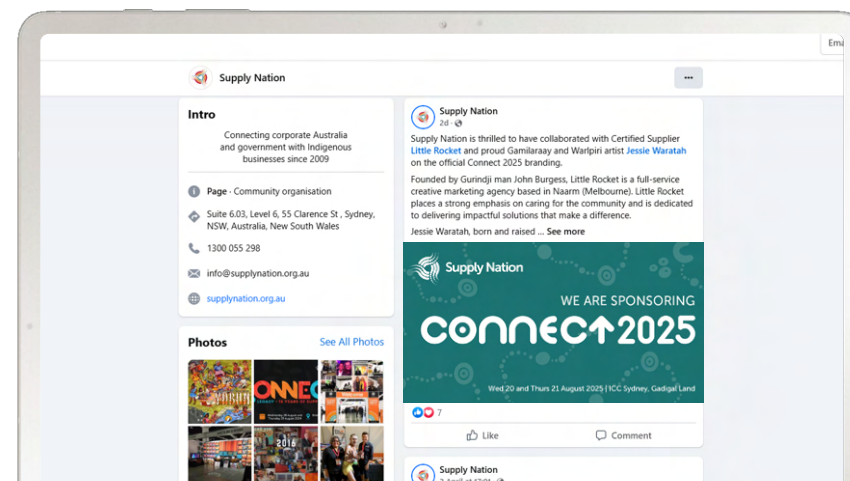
Ema

Supply Nation

Intro

Connecting corporate Australia and government with Indigenous businesses since 2009

Page · Community organisation

Suite 6.03, Level 6, 55 Clarence St , Sydney, NSW, Australia, New South Wales

1300 055 298

info@supplynation.org.au

supplynation.org.au

Photos

See All Photos

Supply Nation
2d ·

Supply Nation is thrilled to have collaborated with Certified Supplier Little Rocket and proud Gamilaraay and Warlpiri artist Jessie Waratah on the official Connect 2025 branding.

Founded by Gurindji man John Burgess, Little Rocket is a full-service creative marketing agency based in Naarm (Melbourne). Little Rocket places a strong emphasis on caring for the community and is dedicated to delivering impactful solutions that make a difference.

Jessie Waratah, born and raised ... See more

Supply Nation

WE ARE SPONSORING

CONNECT 2025

Wed 20 and Thurs 21 August 2025 | ICC Sydney, Gadigal Land

7

Like

Comment

Supply Nation
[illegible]